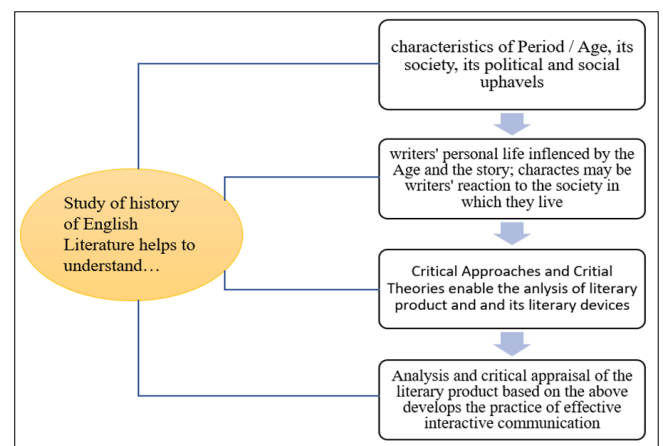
Study of history of English Literature helps to understand…

characteristics of Period / Age, its society, its political and social uphavels

writers' personal life inflenced by the Age and the story; charactes may be writers' reaction to the society in which they live

Critical Approaches and Critial Theories enable the anlysis of literary product and and its literary devices

Analysis and critical appraisal of the literary product based on the above develops the practice of effective interactive communication